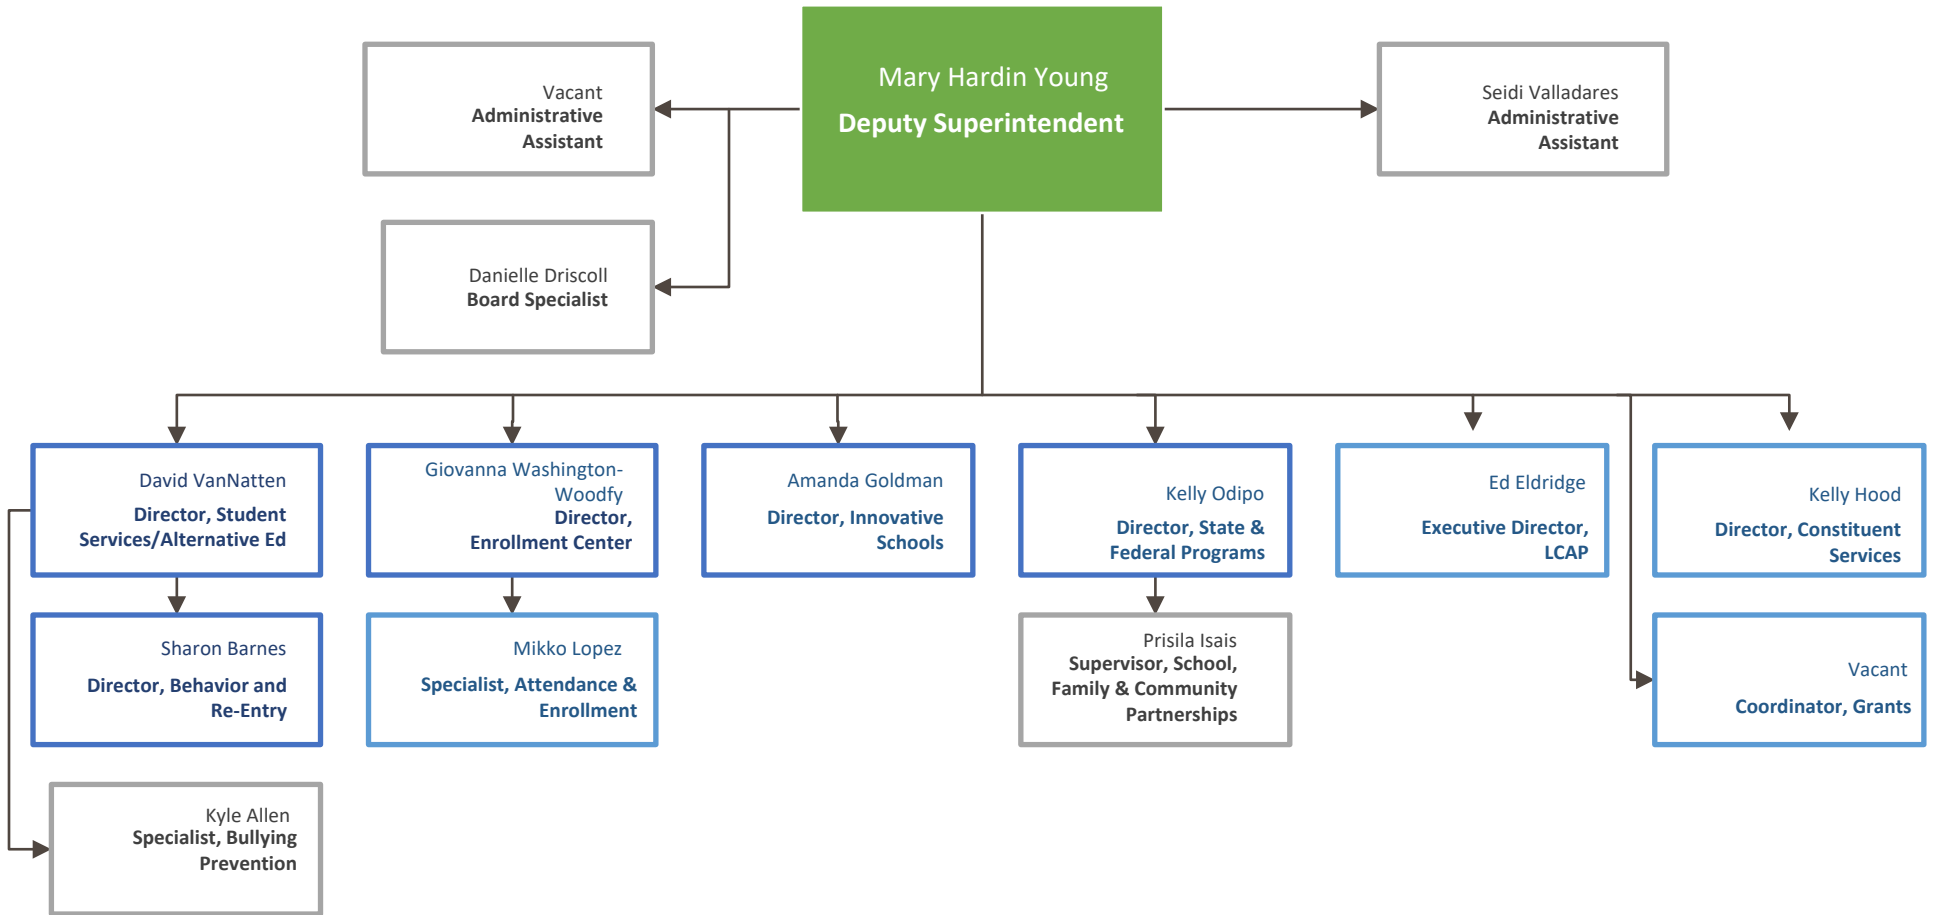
Mary Hardin Young
Deputy Superintendent

Vacant
Administrative Assistant

Seidi Valladares
Administrative Assistant

Danielle Driscoll
Board Specialist

David VanNatten
Director, Student Services/Alternative Ed

Giovanna Washington-Woodfy
Director, Enrollment Center

Amanda Goldman
Director, Innovative Schools

Kelly Odipo
Director, State & Federal Programs

Ed Eldridge
Executive Director, LCAP

Kelly Hood
Director, Constituent Services

Sharon Barnes
Director, Behavior and Re-Entry

Mikko Lopez
Specialist, Attendance & Enrollment

Prisila Isais
Supervisor, School, Family & Community Partnerships

Vacant
Coordinator, Grants

Kyle Allen
Specialist, Bullying Prevention